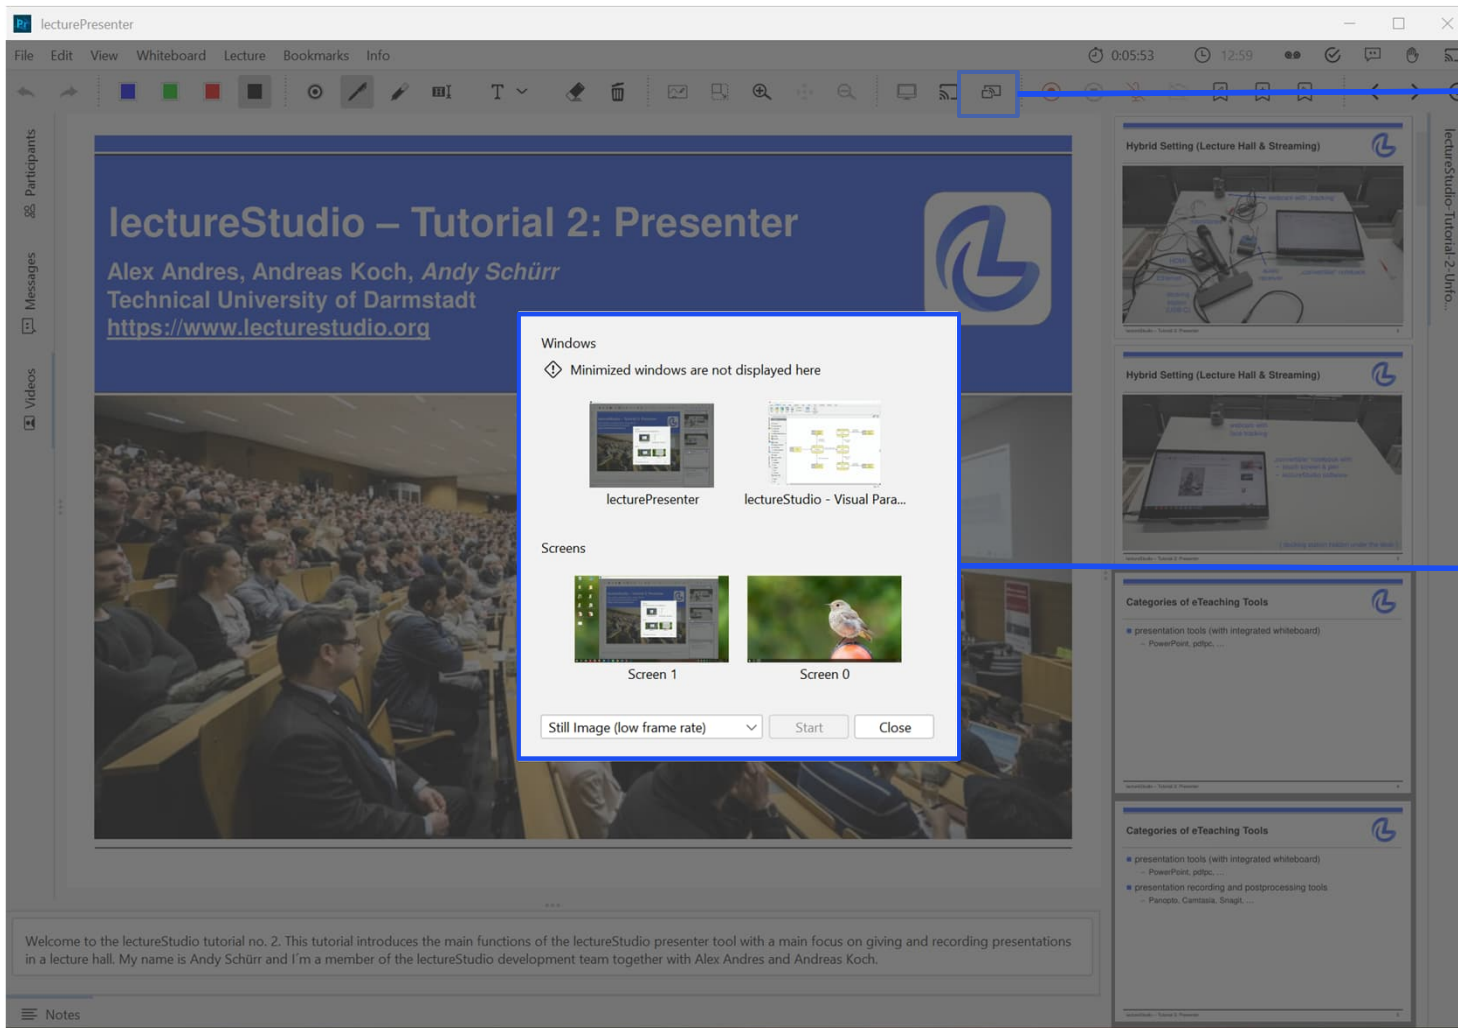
lecturePresenter

File Edit View Whiteboard Lecture Bookmarks Info

0:05:53 12:59

Participants
Messages
Videos

lectureStudio – Tutorial 2: Presenter

Alex Andres, Andreas Koch, Andy Schürr
Technical University of Darmstadt
https://www.lecturestudio.org

Windows

Minimized windows are not displayed here

lecturePresenter
lectureStudio - Visual Para...

Screens

Screen 1
Screen 0

Still Image (low frame rate)
Start
Close

Hybrid Setting (Lecture Hall & Streaming)

Hybrid Setting (Lecture Hall & Streaming)

Categories of eTeaching Tools
presentation tools (with integrated whiteboard)
PowerPoint, pdfpc, ...

Categories of eTeaching Tools
presentation tools (with integrated whiteboard)
PowerPoint, pdfpc, ...
presentation recording and postprocessing tools
Panopto, Camtasia, Snagit, ...

lectureStudio-Tutorial-2-Info...

Welcome to the lectureStudio tutorial no. 2. This tutorial introduces the main functions of the lectureStudio presenter tool with a main focus on giving and recording presentations in a lecture hall. My name is Andy Schürr and I'm a member of the lectureStudio development team together with Alex Andres and Andreas Koch.

Notes